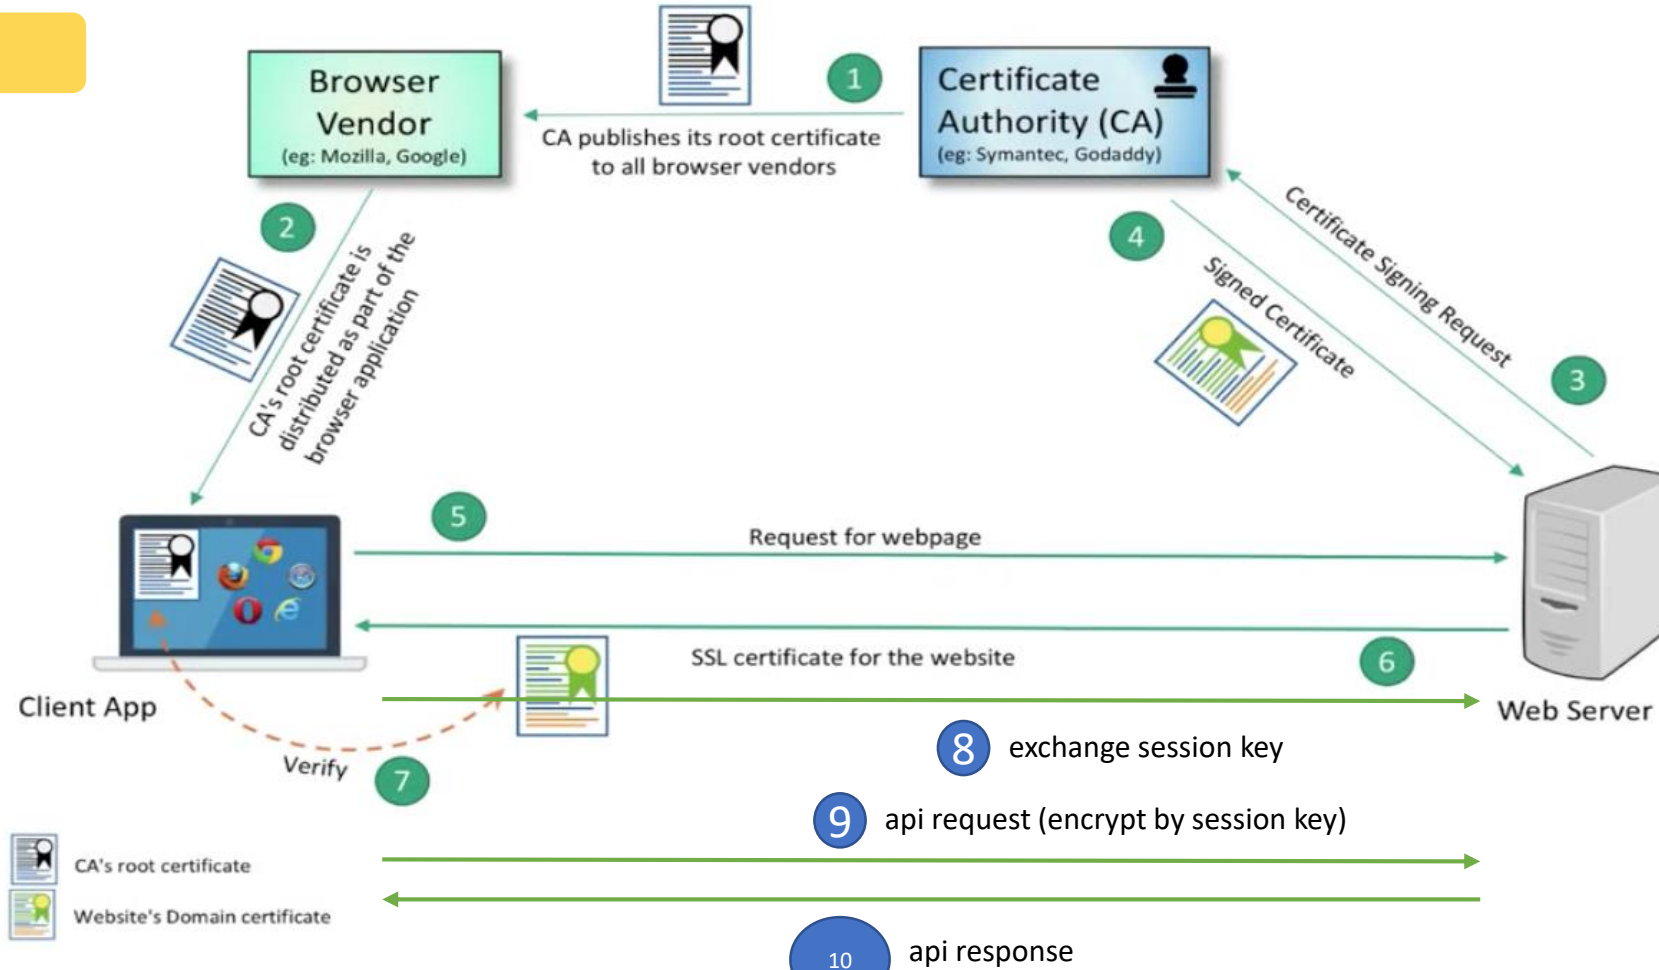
Browser Vendor
(eg: Mozilla, Google)

1

CA publishes its root certificate to all browser vendors

Certificate Authority (CA)
(eg: Symantec, Godaddy)

2

CA's root certificate is distributed as part of the browser application

4

Signed Certificate

Certificate Signing Request

3

5

Request for webpage

SSL certificate for the website

6

Client App

Web Server

8 exchange session key

Verify

7

9 api request (encrypt by session key)

CA's root certificate

Website's Domain certificate

10 api response